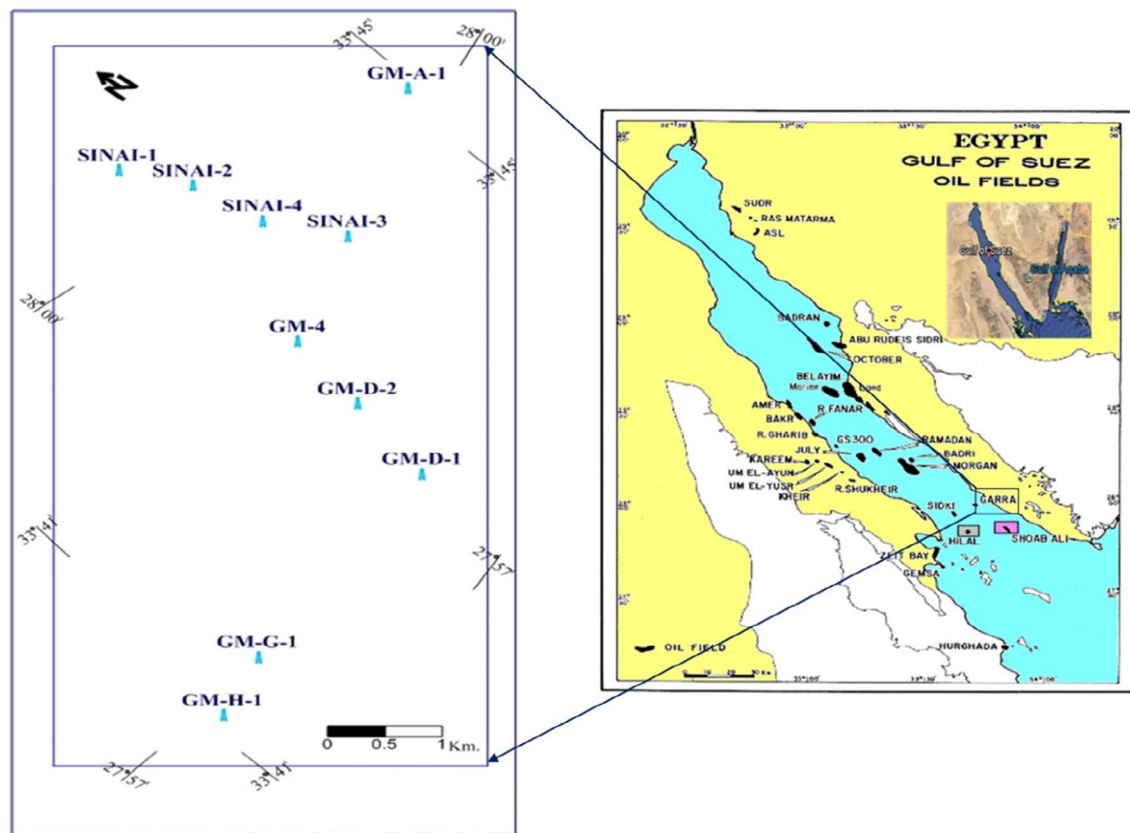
33°45'

28°00'

N

GM-A-1

SINAI-1

SINAI-2

33°45'

SINAI-4

SINAI-3

28°00'

GM-4

GM-D-2

GM-D-1

33°41'

27°57'

GM-G-1

GM-H-1

0 0.5 1 Km.

27°57'

33°41'

EGYPT
GULF OF SUEZ
OIL FIELDS

Gulf of Suez

Gulf of Aqaba

SUDR
RAS MATARMA
ASL

BADRAN
ABU RUDEIS SIDRI
OCTOBER
BELAYIM
Marine
Land
AMER
BAKR
R.FANAR
R.GHARIB
GS 300
RAMADAN
JULY
BADRI
KAREEM
MORGAN
UM EL-AYUN
UM EL-YUSR
R.SHUKHEIR
KHEIR
SIDKI
GARRA
HILAL
SHOAB ALI
ZEIT BAY
GEMSA
HURGHADA

OIL FIELD

0 10 20 30 Km